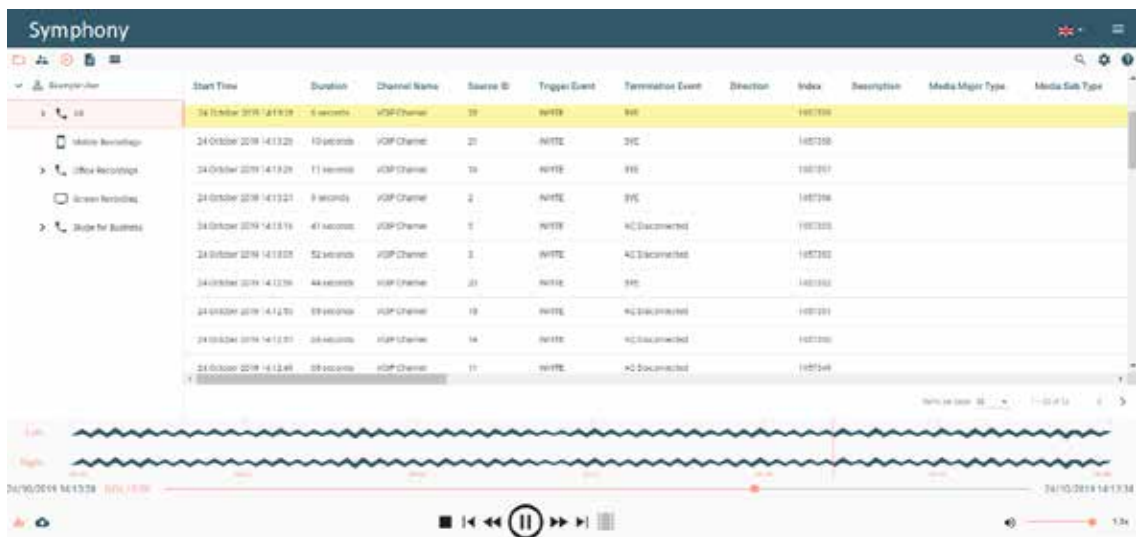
Symphony

Example User

All

Mobile Recordings

Office Recordings

Screen Recording

Skype for Business

| Start Time | Duration | Channel Name | Source ID | Trigger Event | Termination Event | Direction | Index | Description | Media Major Type | Media Sub Type |
|---|---|---|---|---|---|---|---|---|---|---|
| 24 October 2019 14:13:28 | 6 seconds | VOIP Channel | 29 | WHITE | SYE | | 1457359 | | | |
| 24 October 2019 14:13:25 | 10 seconds | VOIP Channel | 21 | WHITE | SYE | | 1457358 | | | |
| 24 October 2019 14:13:29 | 11 seconds | VOIP Channel | 16 | WHITE | SYE | | 1457357 | | | |
| 24 October 2019 14:13:21 | 9 seconds | VOIP Channel | 2 | WHITE | SYE | | 1457356 | | | |
| 24 October 2019 14:13:16 | 41 seconds | VOIP Channel | 5 | WHITE | AC Disconnected | | 1457355 | | | |
| 24 October 2019 14:13:05 | 52 seconds | VOIP Channel | 3 | WHITE | AC Disconnected | | 1457352 | | | |
| 24 October 2019 14:12:59 | 44 seconds | VOIP Channel | 23 | WHITE | SYE | | 1457352 | | | |
| 24 October 2019 14:12:50 | 59 seconds | VOIP Channel | 19 | WHITE | AC Disconnected | | 1457351 | | | |
| 24 October 2019 14:12:51 | 36 seconds | VOIP Channel | 14 | WHITE | AC Disconnected | | 1457350 | | | |
| 24 October 2019 14:12:49 | 38 seconds | VOIP Channel | 11 | WHITE | AC Disconnected | | 1457349 | | | |

Items per page: 10 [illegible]

Left

Right

24/10/2019 14:13:28 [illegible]

24/10/2019 14:13:34

1.0x